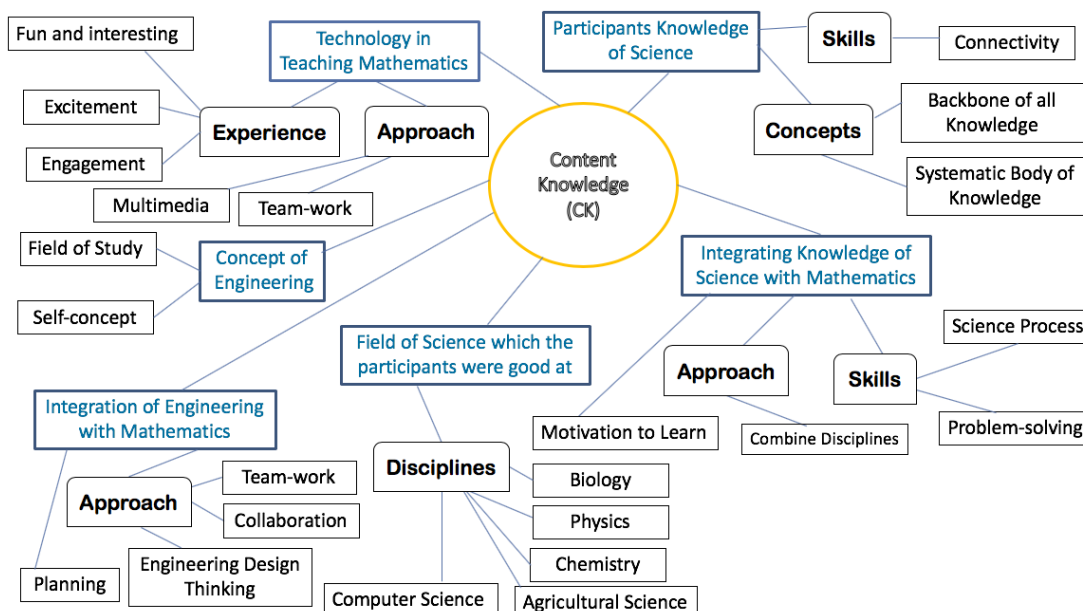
Content Knowledge (CK)

Technology in Teaching Mathematics

Experience

Fun and interesting

Excitement

Engagement

Approach

Multimedia

Team-work

Participants Knowledge of Science

Skills

Connectivity

Concepts

Backbone of all Knowledge

Systematic Body of Knowledge

Concept of Engineering

Field of Study

Self-concept

Integrating Knowledge of Science with Mathematics

Approach

Motivation to Learn

Combine Disciplines

Skills

Science Process

Problem-solving

Field of Science which the participants were good at

Disciplines

Biology

Physics

Chemistry

Agricultural Science

Computer Science

Integration of Engineering with Mathematics

Approach

Team-work

Collaboration

Engineering Design Thinking

Planning